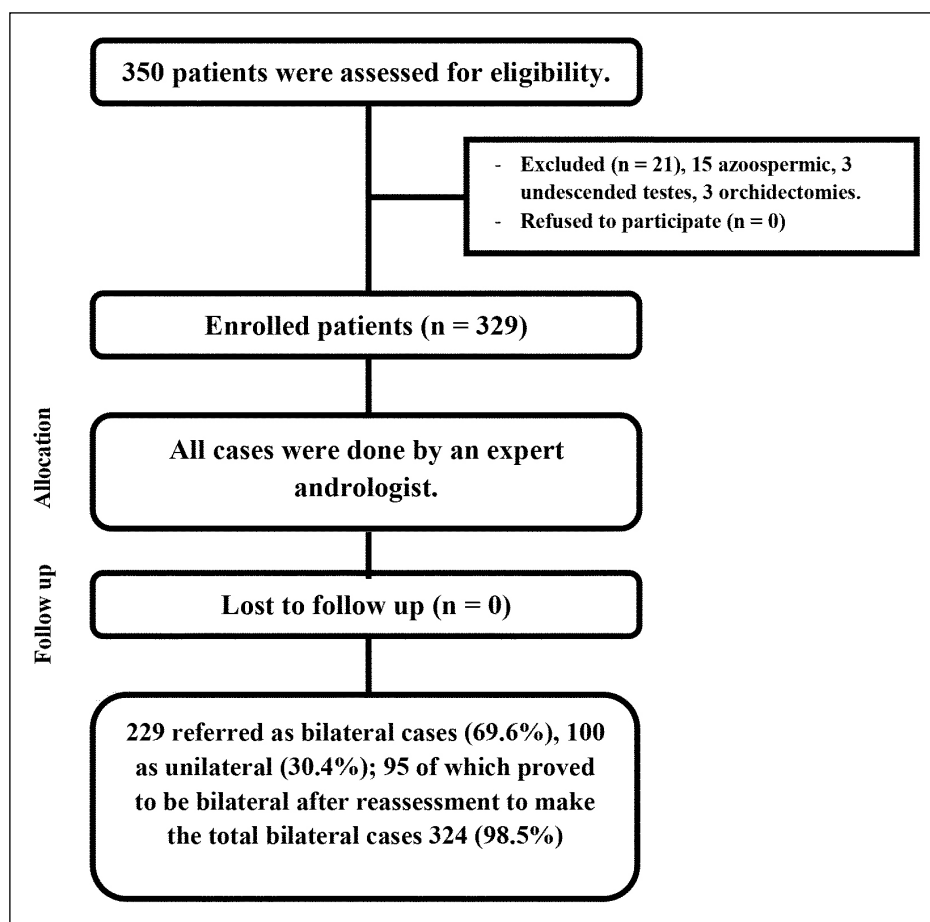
350 patients were assessed for eligibility.

- Excluded (n = 21), 15 azoospermic, 3 undescended testes, 3 orchidectomies.
- Refused to participate (n = 0)

Enrolled patients (n = 329)

Allocation

All cases were done by an expert andrologist.

Follow up

Lost to follow up (n = 0)

229 referred as bilateral cases (69.6%), 100 as unilateral (30.4%); 95 of which proved to be bilateral after reassessment to make the total bilateral cases 324 (98.5%)